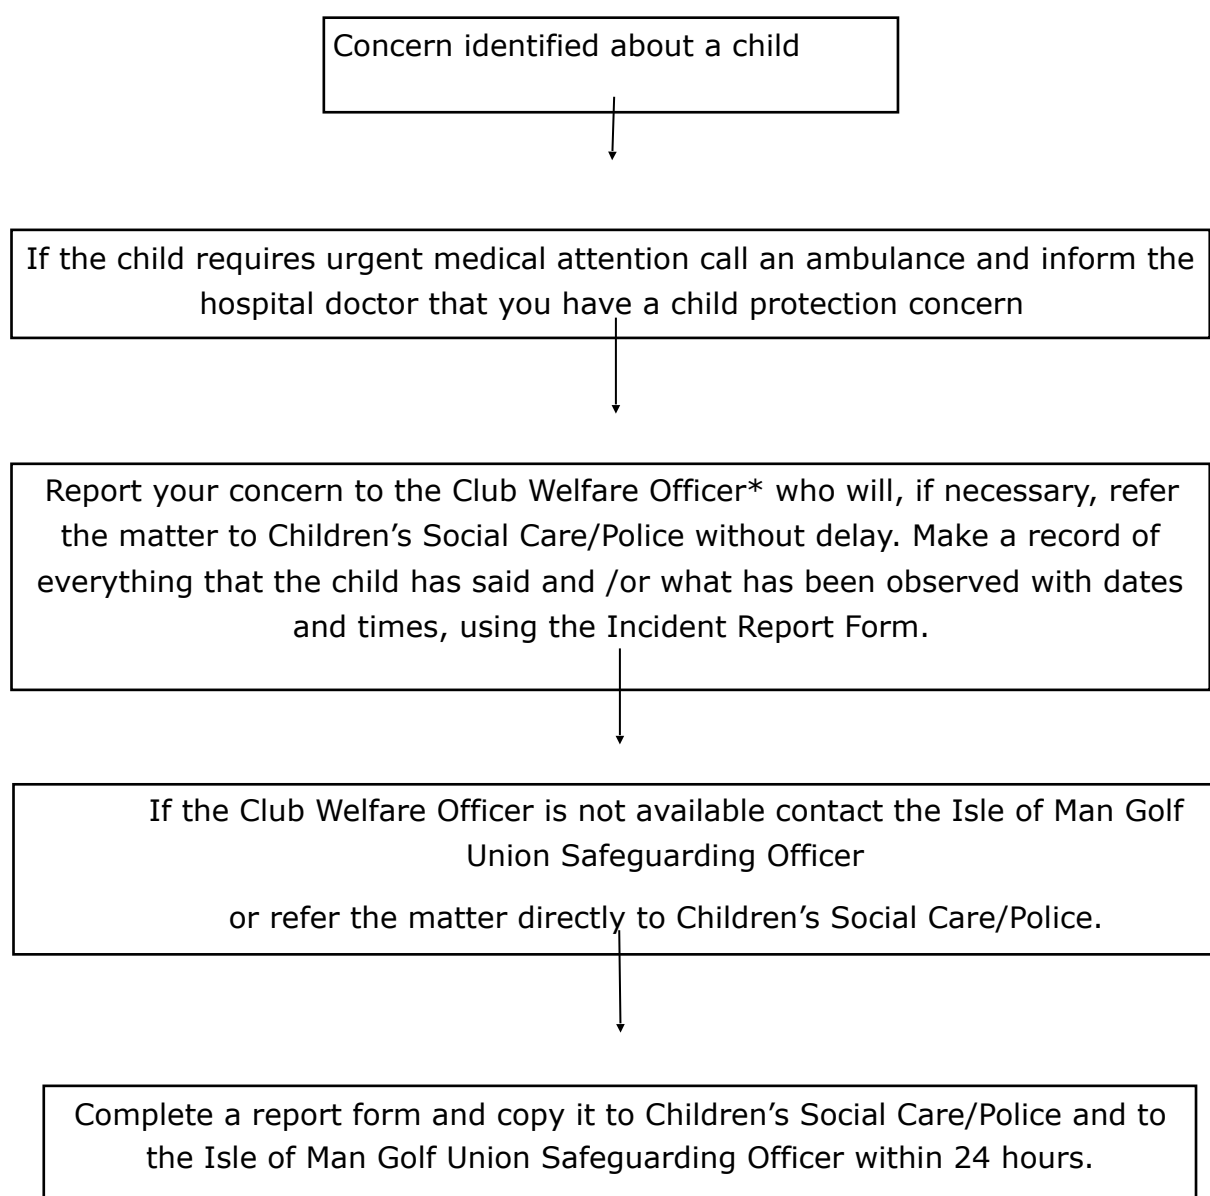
Concern identified about a child

If the child requires urgent medical attention call an ambulance and inform the hospital doctor that you have a child protection concern

Report your concern to the Club Welfare Officer* who will, if necessary, refer the matter to Children's Social Care/Police without delay. Make a record of everything that the child has said and /or what has been observed with dates and times, using the Incident Report Form.

If the Club Welfare Officer is not available contact the Isle of Man Golf Union Safeguarding Officer

or refer the matter directly to Children's Social Care/Police.

Complete a report form and copy it to Children's Social Care/Police and to the Isle of Man Golf Union Safeguarding Officer within 24 hours.